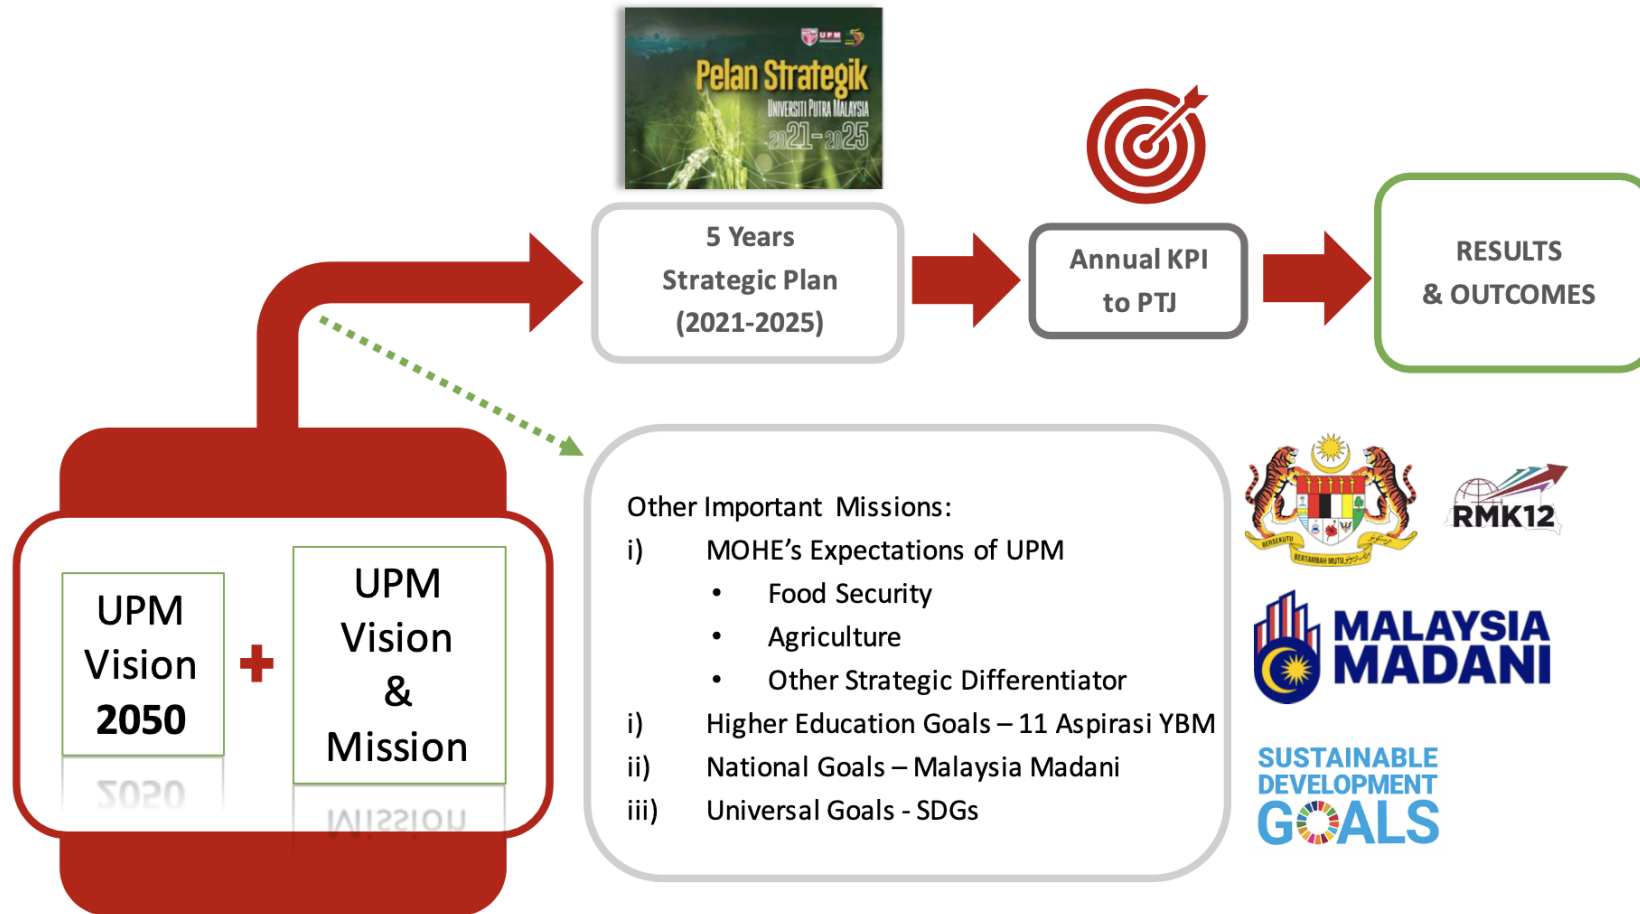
UPM

Pelan Strategik
UNIVERSITI PUTRA MALAYSIA
2021-2025

5 Years Strategic Plan (2021-2025)

Annual KPI to PTJ

RESULTS & OUTCOMES

UPM Vision 2050

+

UPM Vision & Mission

Other Important Missions:
i) MOHE's Expectations of UPM
• Food Security
• Agriculture
• Other Strategic Differentiator
i) Higher Education Goals – 11 Aspirasi YBM
ii) National Goals – Malaysia Madani
iii) Universal Goals - SDGs

BERSEKUTU BERTAMBAH MUTU

RMK12

MALAYSIA MADANI

SUSTAINABLE DEVELOPMENT GOALS